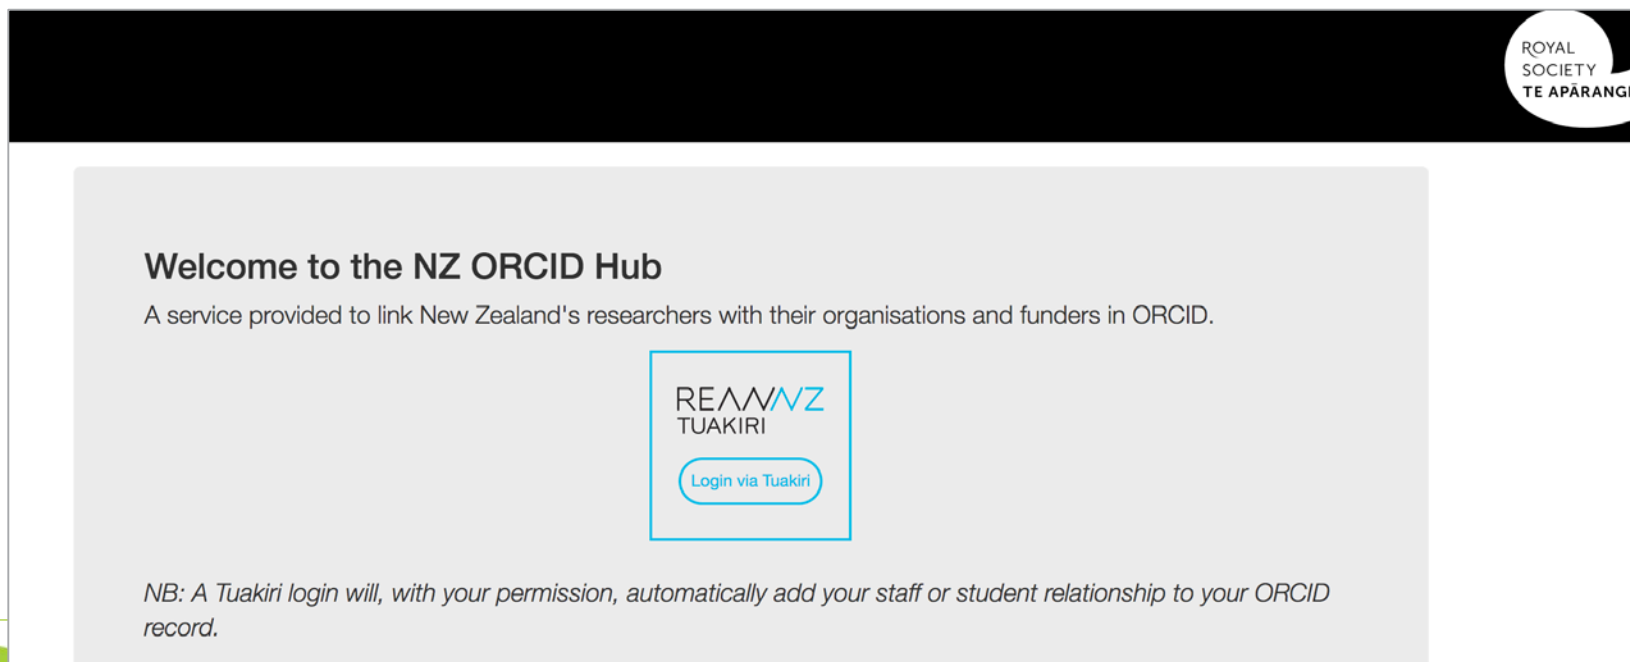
ROYAL SOCIETY TE APĀRANG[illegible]

Welcome to the NZ ORCID Hub

A service provided to link New Zealand's researchers with their organisations and funders in ORCID.

REANNZ
TUAKIRI

Login via Tuakiri

NB: A Tuakiri login will, with your permission, automatically add your staff or student relationship to your ORCID record.